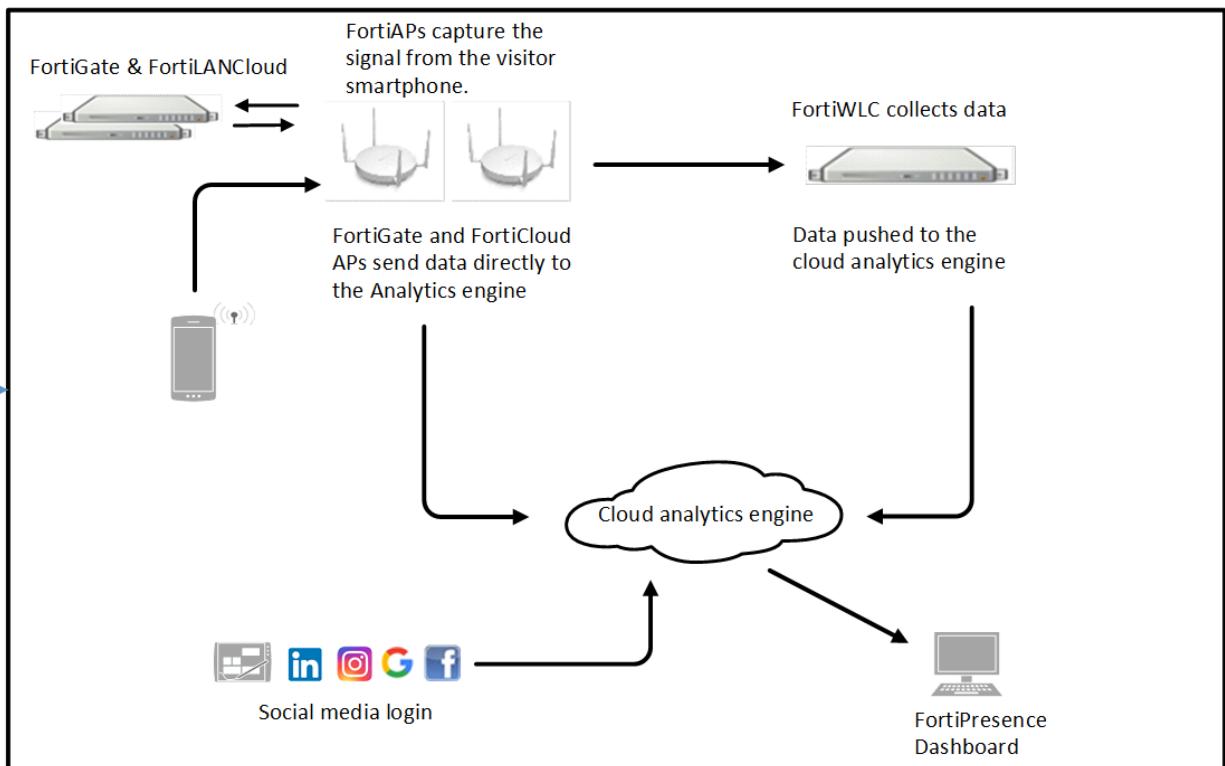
FortiGate & FortiLANCloud

FortiAPs capture the signal from the visitor smartphone.

FortiWLC collects data

FortiGate and FortiCloud APs send data directly to the Analytics engine

Data pushed to the cloud analytics engine

Cloud analytics engine

Social media login

FortiPresence Dashboard